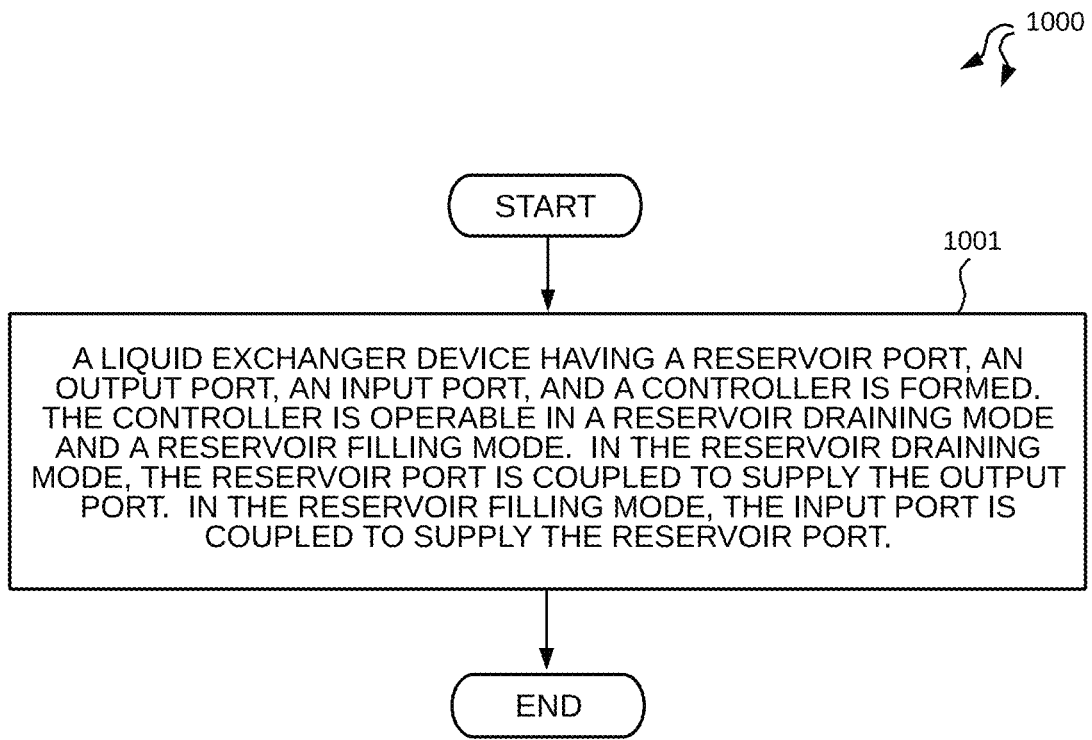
1000

START

1001

A LIQUID EXCHANGER DEVICE HAVING A RESERVOIR PORT, AN OUTPUT PORT, AN INPUT PORT, AND A CONTROLLER IS FORMED. THE CONTROLLER IS OPERABLE IN A RESERVOIR DRAINING MODE AND A RESERVOIR FILLING MODE. IN THE RESERVOIR DRAINING MODE, THE RESERVOIR PORT IS COUPLED TO SUPPLY THE OUTPUT PORT. IN THE RESERVOIR FILLING MODE, THE INPUT PORT IS COUPLED TO SUPPLY THE RESERVOIR PORT.

END